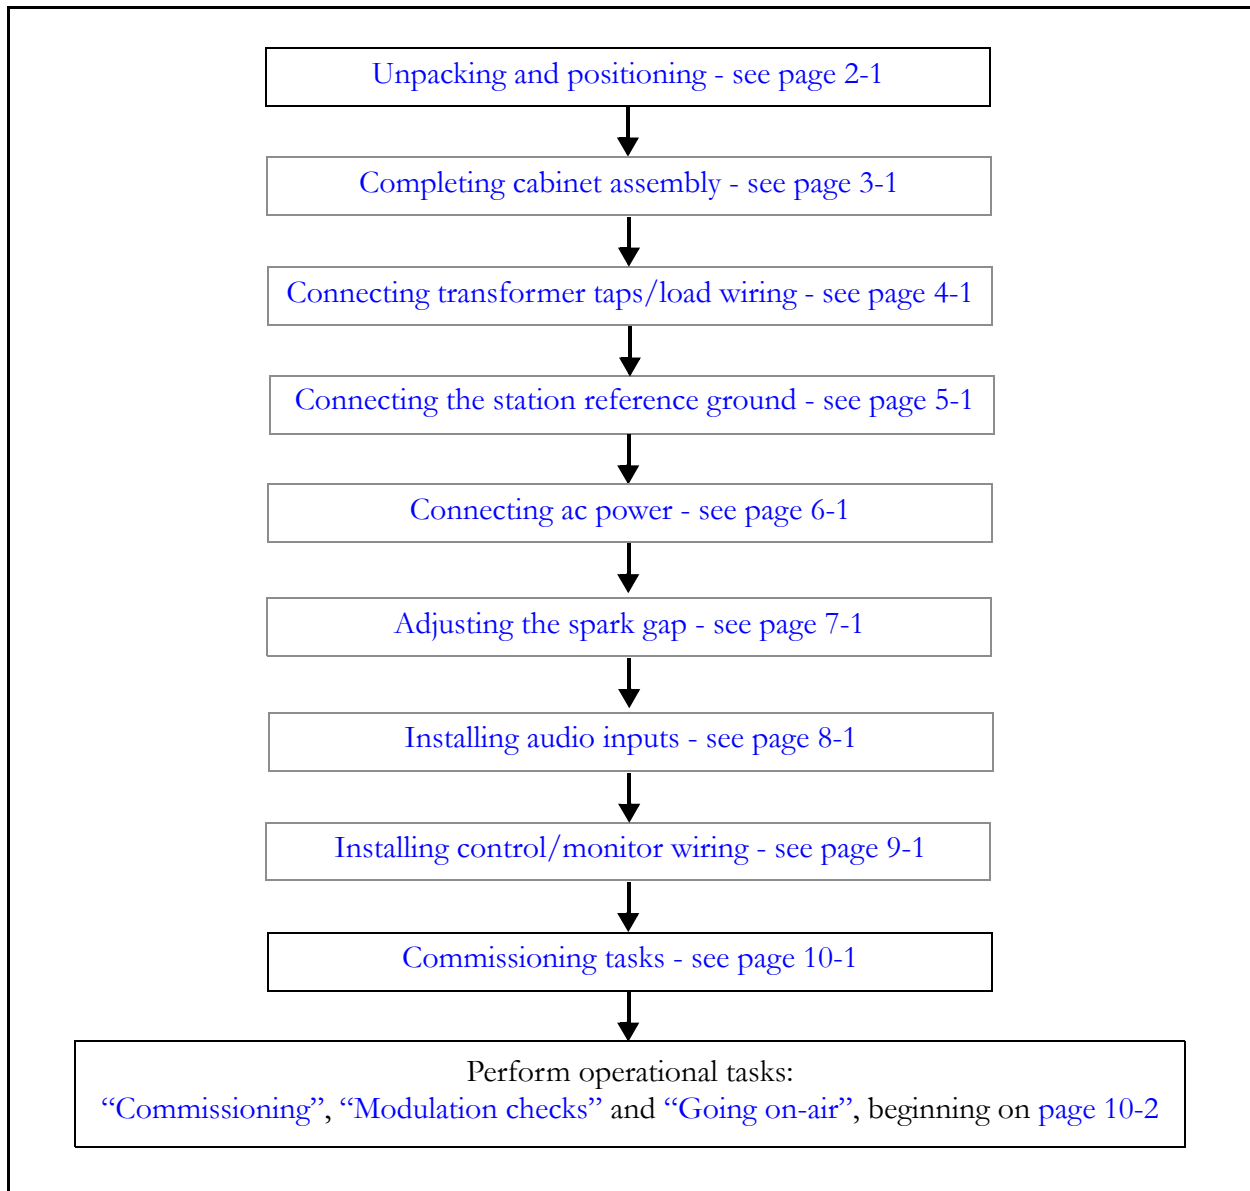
Unpacking and positioning - see page 2-1

Completing cabinet assembly - see page 3-1

Connecting transformer taps/load wiring - see page 4-1

Connecting the station reference ground - see page 5-1

Connecting ac power - see page 6-1

Adjusting the spark gap - see page 7-1

Installing audio inputs - see page 8-1

Installing control/monitor wiring - see page 9-1

Commissioning tasks - see page 10-1

Perform operational tasks:
“Commissioning”, “Modulation checks” and “Going on-air”, beginning on page 10-2